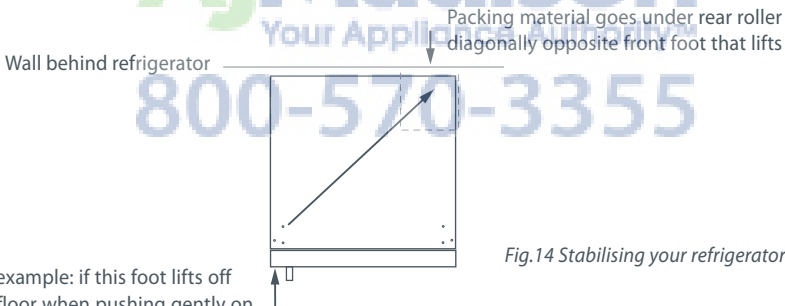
Your Appliance Authority™
800-570-3355

Packing material goes under rear roller diagonally opposite front foot that lifts

Wall behind refrigerator

Fig.14 Stabilising your refrigerator

example: if this foot lifts off floor when pushing gently on